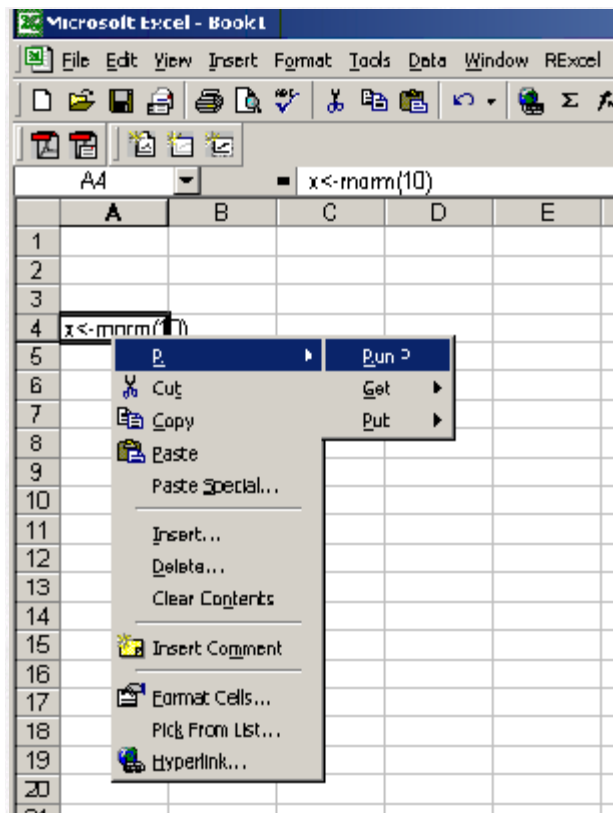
Microsoft Excel - Book1

File Edit View Insert Format Tools Data Window RExcel

A4 = x<-rnorm(10)

| | A | B | C | D | E |
|---|---|---|---|---|---|
| 1 | | | | | |
| 2 | | | | | |
| 3 | | | | | |
| 4 | x<-rnorm(10) | | | | |
| 5 | | | | | |
| 6 | | | | | |
| 7 | | | | | |
| 8 | | | | | |
| 9 | | | | | |
| 10 | | | | | |
| 11 | | | | | |
| 12 | | | | | |
| 13 | | | | | |
| 14 | | | | | |
| 15 | | | | | |
| 16 | | | | | |
| 17 | | | | | |
| 18 | | | | | |
| 19 | | | | | |
| 20 | | | | | |

R
Cut
Copy
Paste
Paste Special...
Insert...
Delete...
Clear Contents
Insert Comment
Format Cells...
Pick From List...
Hyperlink...

Run R
Get
Put